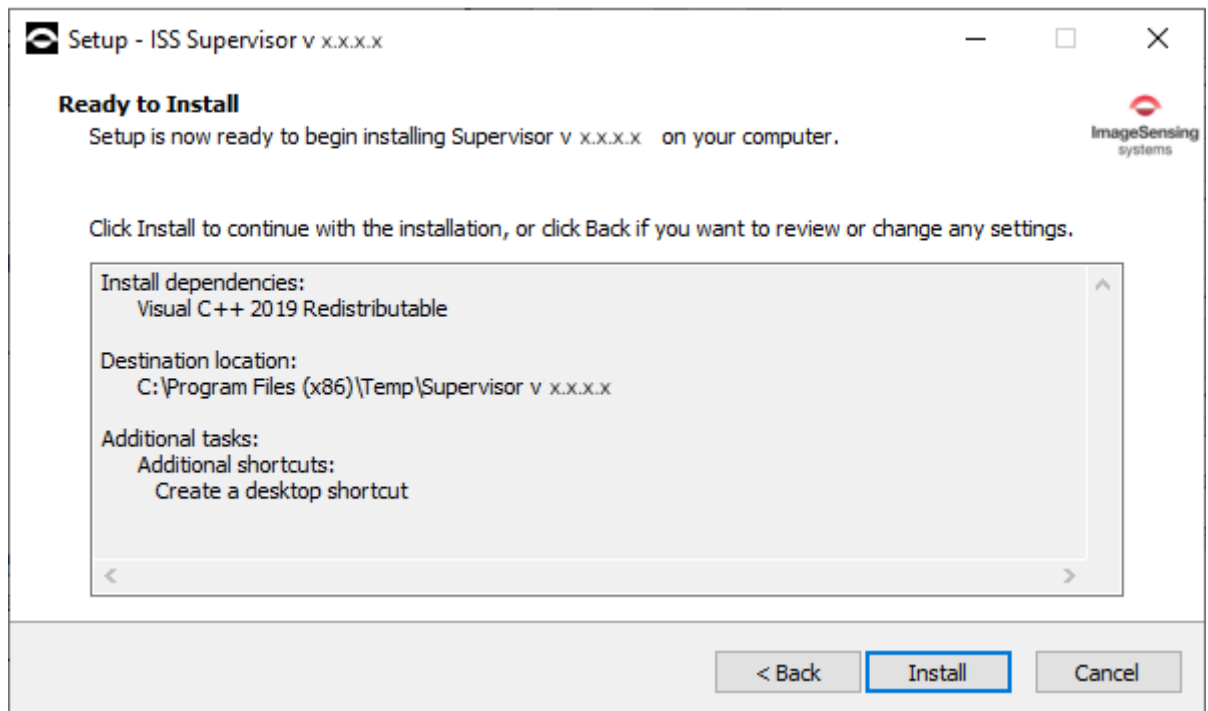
Setup - ISS Supervisor v x.x.x.x

Ready to Install
Setup is now ready to begin installing Supervisor v x.x.x.x on your computer.

ImageSensing systems

Click Install to continue with the installation, or click Back if you want to review or change any settings.

Install dependencies:
Visual C++ 2019 Redistributable

Destination location:
C:\Program Files (x86)\Temp\Supervisor v x.x.x.x

Additional tasks:
Additional shortcuts:
Create a desktop shortcut

< Back
Install
Cancel